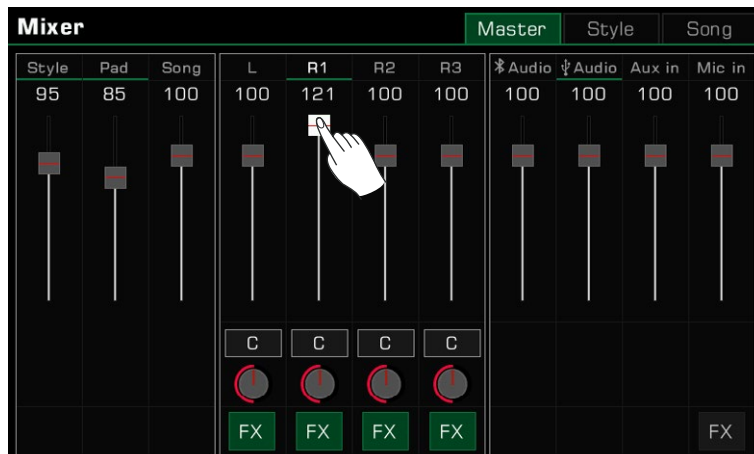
Mixer

Master Style Song

| Style | Pad | Song | L | R1 | R2 | R3 | Audio | Audio | Aux in | Mic in |
|---|---|---|---|---|---|---|---|---|---|---|
| 95 | 85 | 100 | 100 | 121 | 100 | 100 | 100 | 100 | 100 | 100 |

C C C C

FX FX FX FX FX